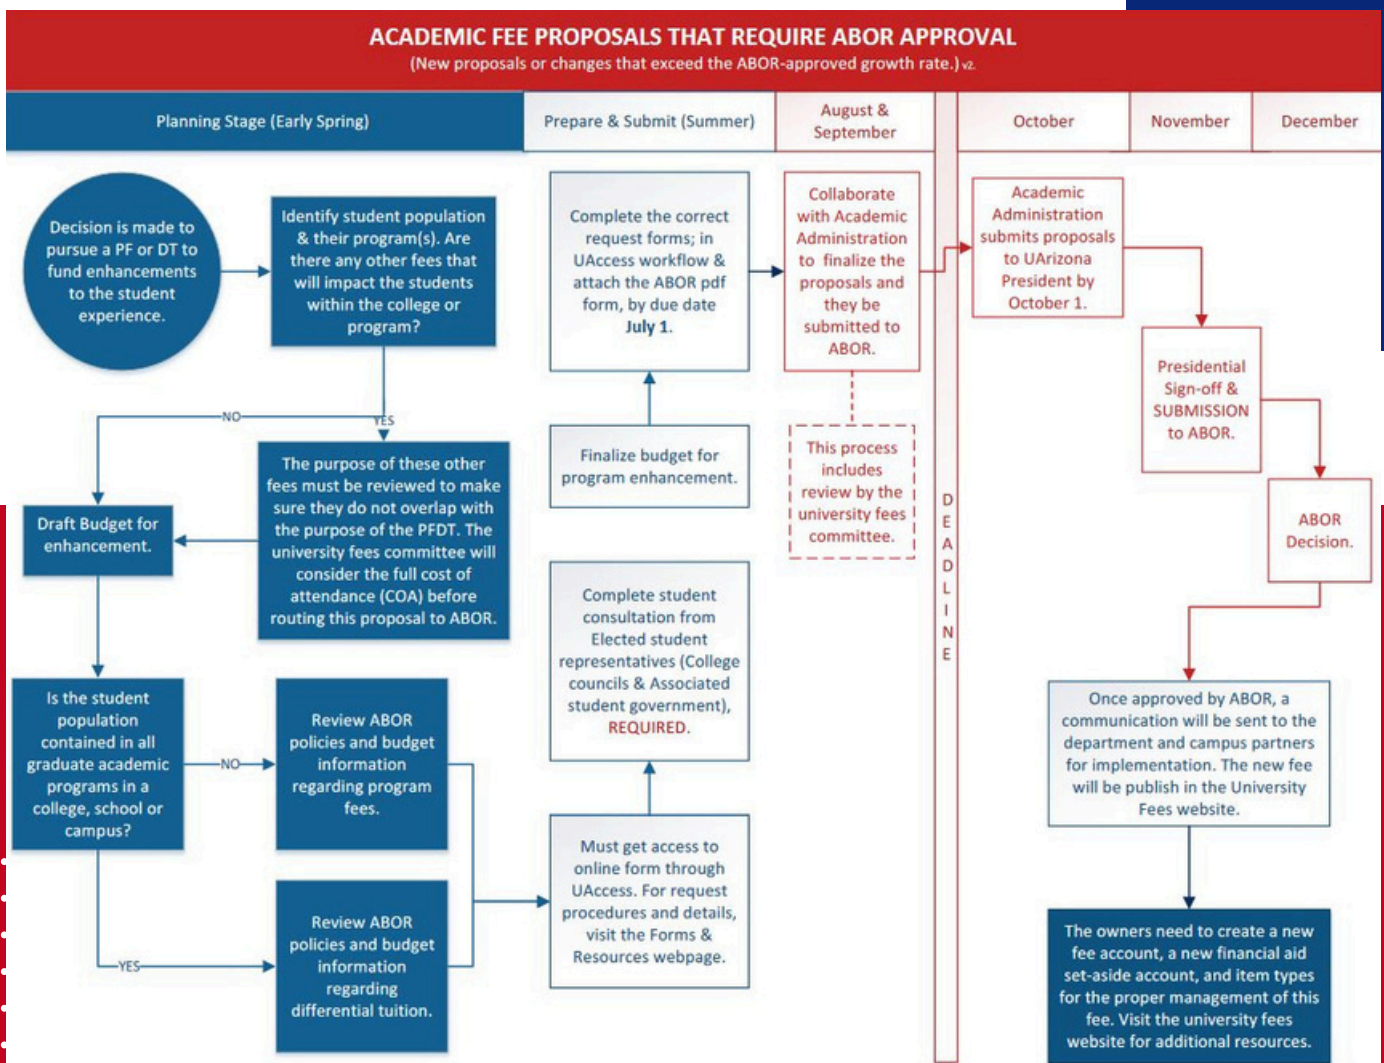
ACADEMIC FEE PROPOSALS THAT REQUIRE ABOR APPROVAL
(New proposals or changes that exceed the ABOR-approved growth rate.) v2.

Planning Stage (Early Spring)

Prepare & Submit (Summer)

August & September

October

November

December

Decision is made to pursue a PF or DT to fund enhancements to the student experience.

Identify student population & their program(s). Are there any other fees that will impact the students within the college or program?

NO

YES

The purpose of these other fees must be reviewed to make sure they do not overlap with the purpose of the PFDT. The university fees committee will consider the full cost of attendance (COA) before routing this proposal to ABOR.

Draft Budget for enhancement.

Is the student population contained in all graduate academic programs in a college, school or campus?

NO

YES

Review ABOR policies and budget information regarding program fees.

Review ABOR policies and budget information regarding differential tuition.

Complete the correct request forms; in UAccess workflow & attach the ABOR pdf form, by due date July 1.

Finalize budget for program enhancement.

Complete student consultation from Elected student representatives (College councils & Associated student government), REQUIRED.

Must get access to online form through UAccess. For request procedures and details, visit the Forms & Resources webpage.

Collaborate with Academic Administration to finalize the proposals and they be submitted to ABOR.

This process includes review by the university fees committee.

DEADLINE

Academic Administration submits proposals to UArizona President by October 1.

Presidential Sign-off & SUBMISSION to ABOR.

ABOR Decision.

Once approved by ABOR, a communication will be sent to the department and campus partners for implementation. The new fee will be publish in the University Fees website.

The owners need to create a new fee account, a new financial aid set-aside account, and item types for the proper management of this fee. Visit the university fees website for additional resources.